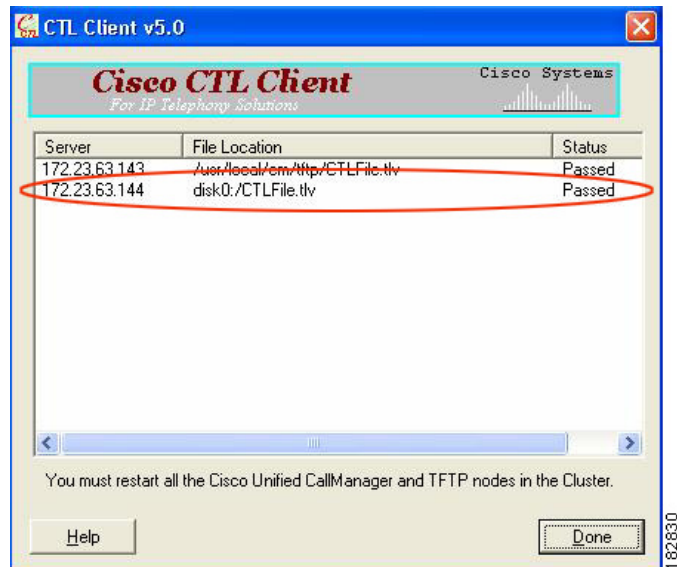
CTL Client v5.0

Cisco CTL Client
For IP Telephony Solutions

Cisco Systems

| Server | File Location | Status |
|---|---|---|
| 172.23.63.143 | /usr/local/cm/tftp/CTLFile.tlv | Passed |
| 172.23.63.144 | disk0:/CTLFile.tlv | Passed |

You must restart all the Cisco Unified CallManager and TFTP nodes in the Cluster.

Help

Done

182830